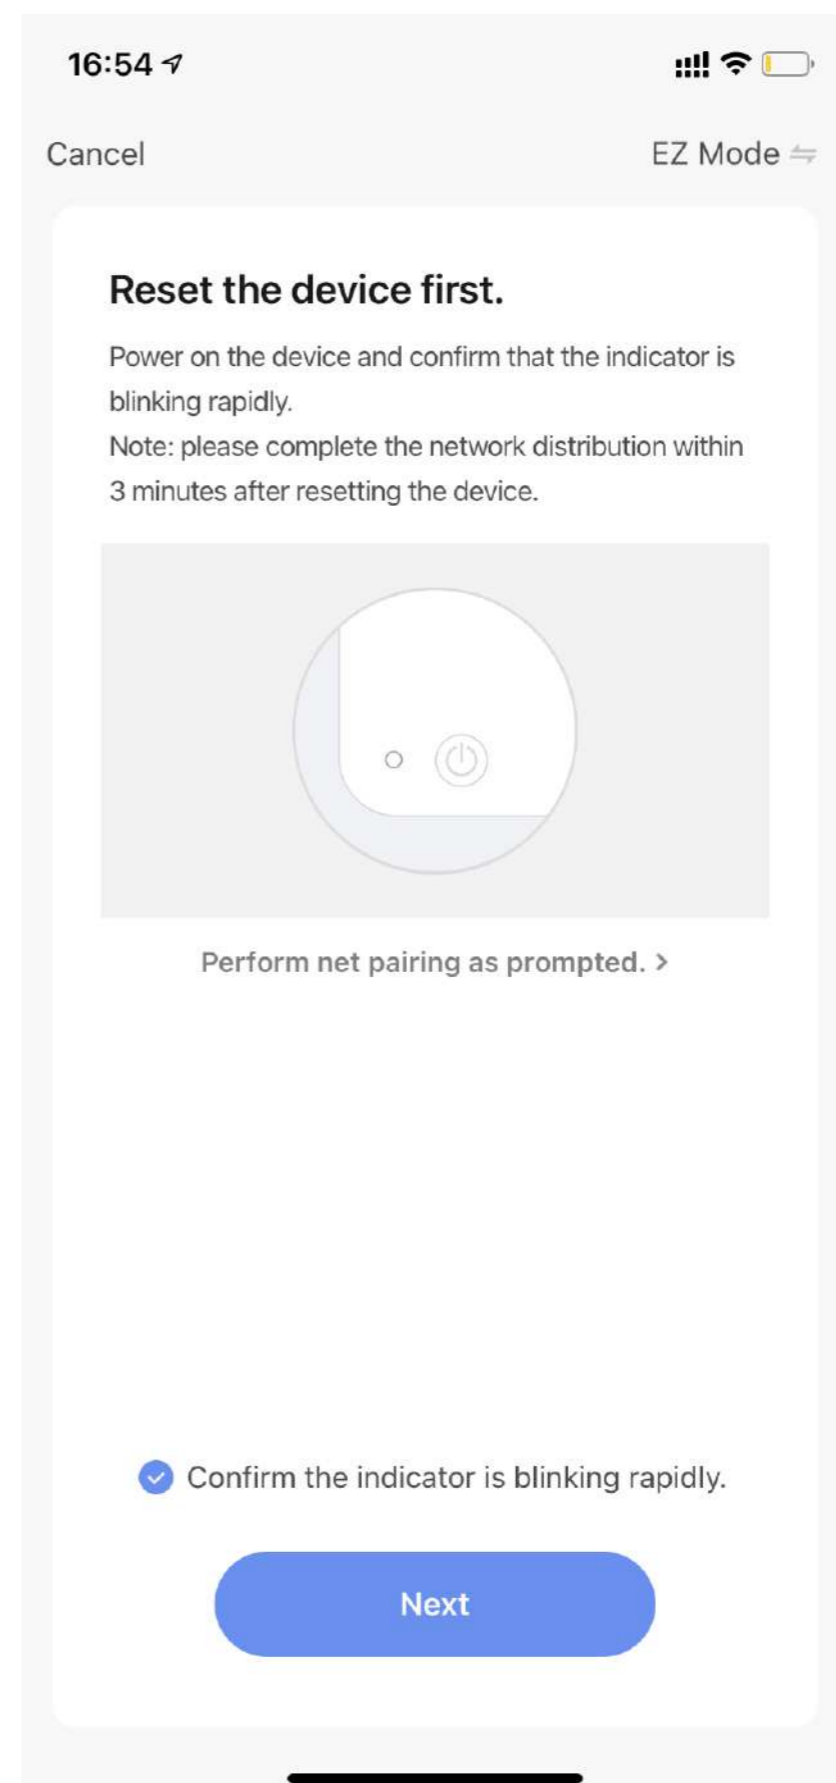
16:54

Cancel

EZ Mode

Reset the device first.

Power on the device and confirm that the indicator is blinking rapidly.
Note: please complete the network distribution within 3 minutes after resetting the device.

Perform net pairing as prompted. >

Confirm the indicator is blinking rapidly.

Next